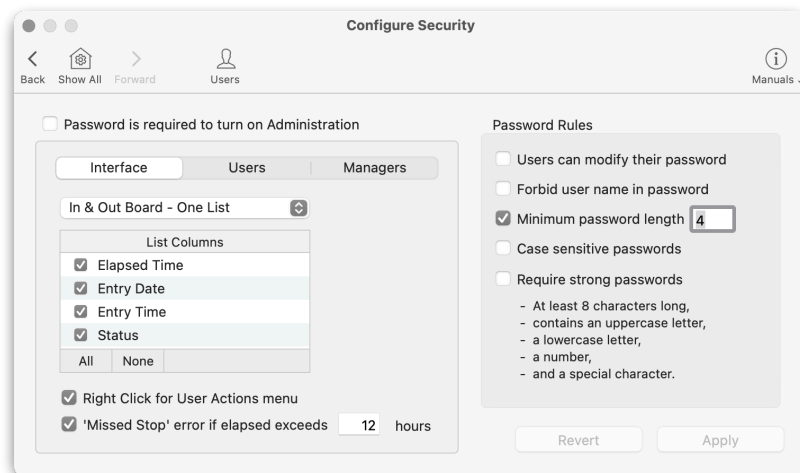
Configure Security

Back Show All Forward Users

Manuals

Password is required to turn on Administration

Interface Users Managers

In & Out Board - One List

| List Columns |
|---|
| Elapsed Time |
| Entry Date |
| Entry Time |
| Status |

All None

Right Click for User Actions menu

'Missed Stop' error if elapsed exceeds 12 hours

Password Rules

Users can modify their password

Forbid user name in password

Minimum password length 4

Case sensitive passwords

Require strong passwords

- At least 8 characters long,
- contains an uppercase letter,
- a lowercase letter,
- a number,
- and a special character.

Revert Apply